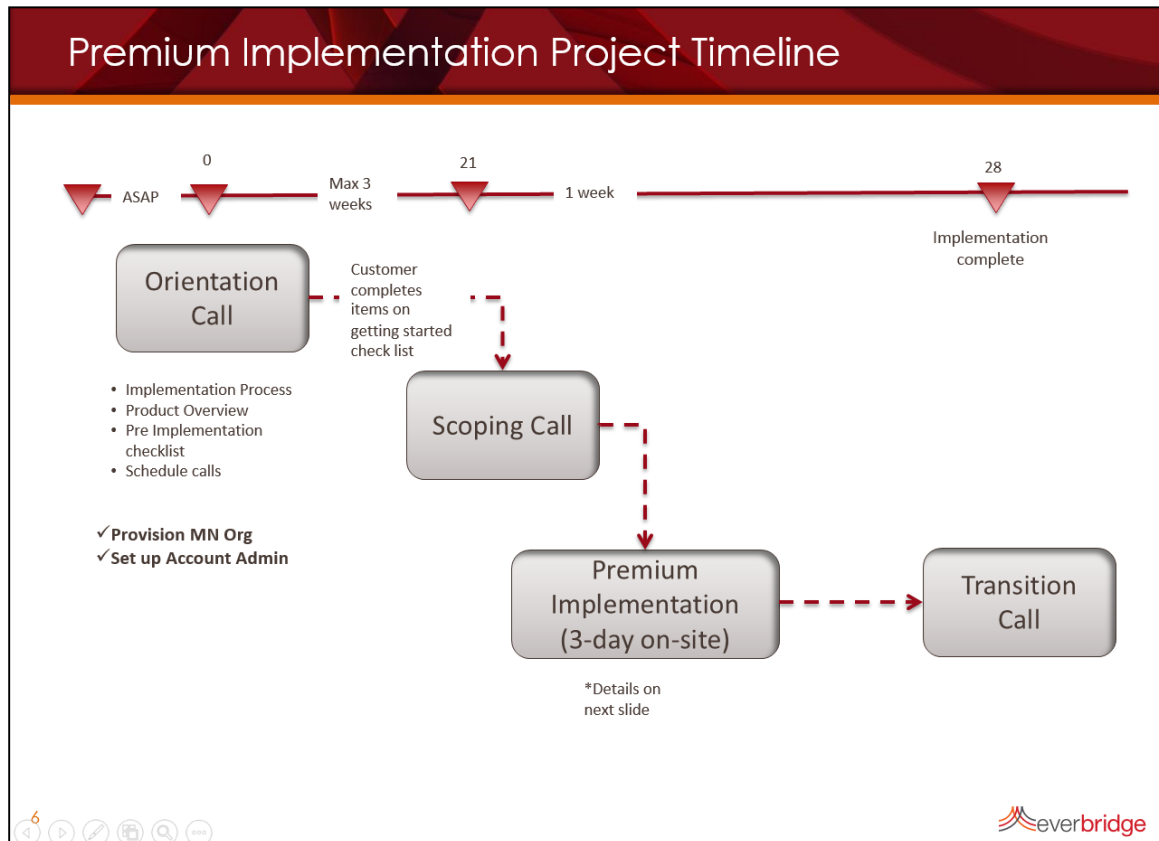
Premium Implementation Project Timeline

0

21

28

ASAP

Max 3 weeks

1 week

Implementation complete

Orientation Call

Customer completes items on getting started check list

- Implementation Process
- Product Overview
- Pre Implementation checklist
- Schedule calls

Scoping Call

✓Provision MN Org
✓Set up Account Admin

Premium Implementation (3-day on-site)

Transition Call

*Details on next slide

6

everbridge